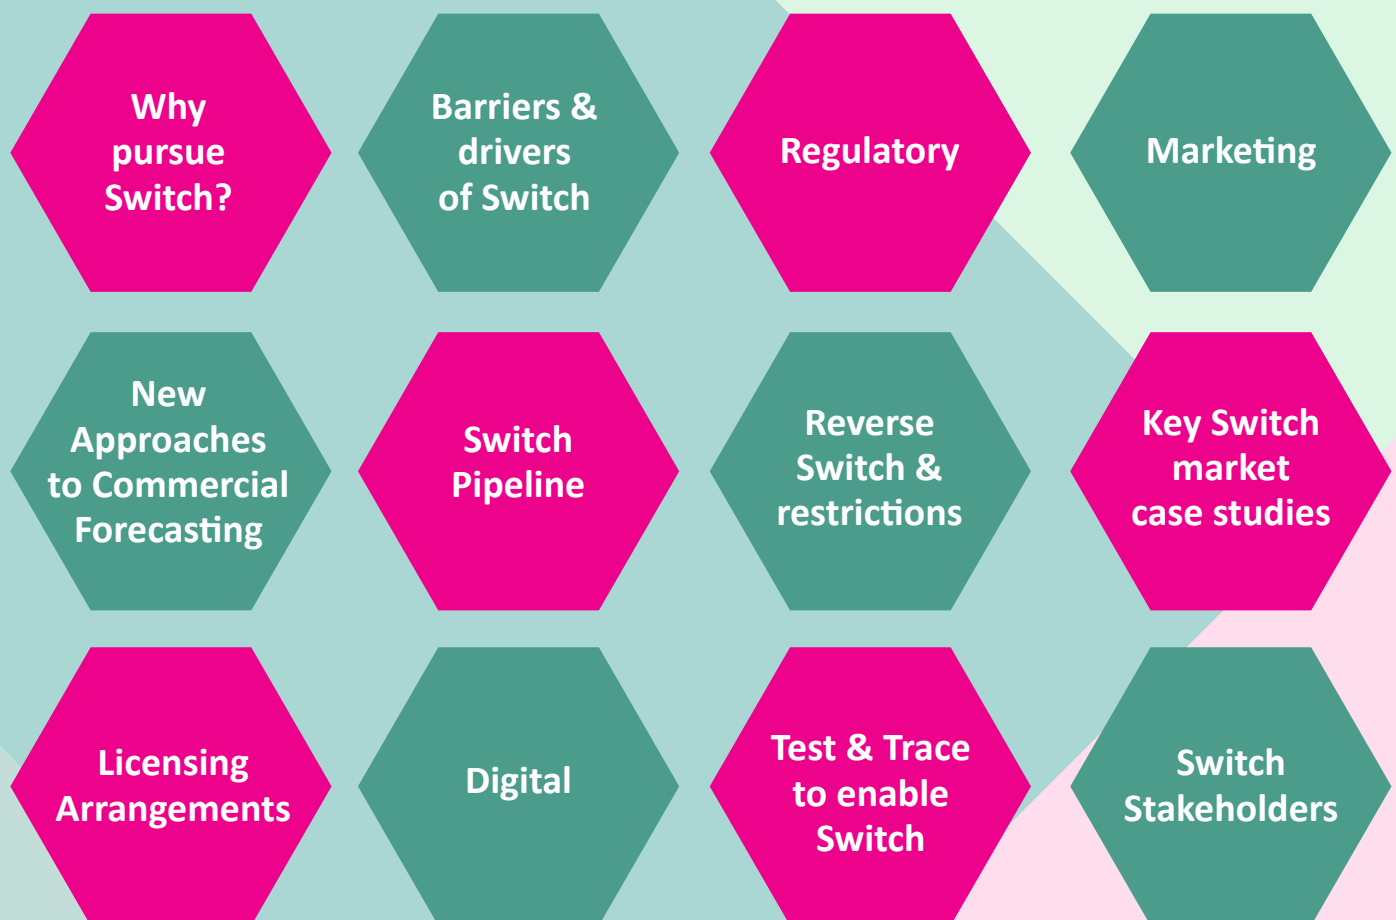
Why pursue Switch?

Barriers & drivers of Switch

Regulatory

Marketing

New Approaches to Commercial Forecasting

Switch Pipeline

Reverse Switch & restrictions

Key Switch market case studies

Licensing Arrangements

Digital

Test & Trace to enable Switch

Switch Stakeholders